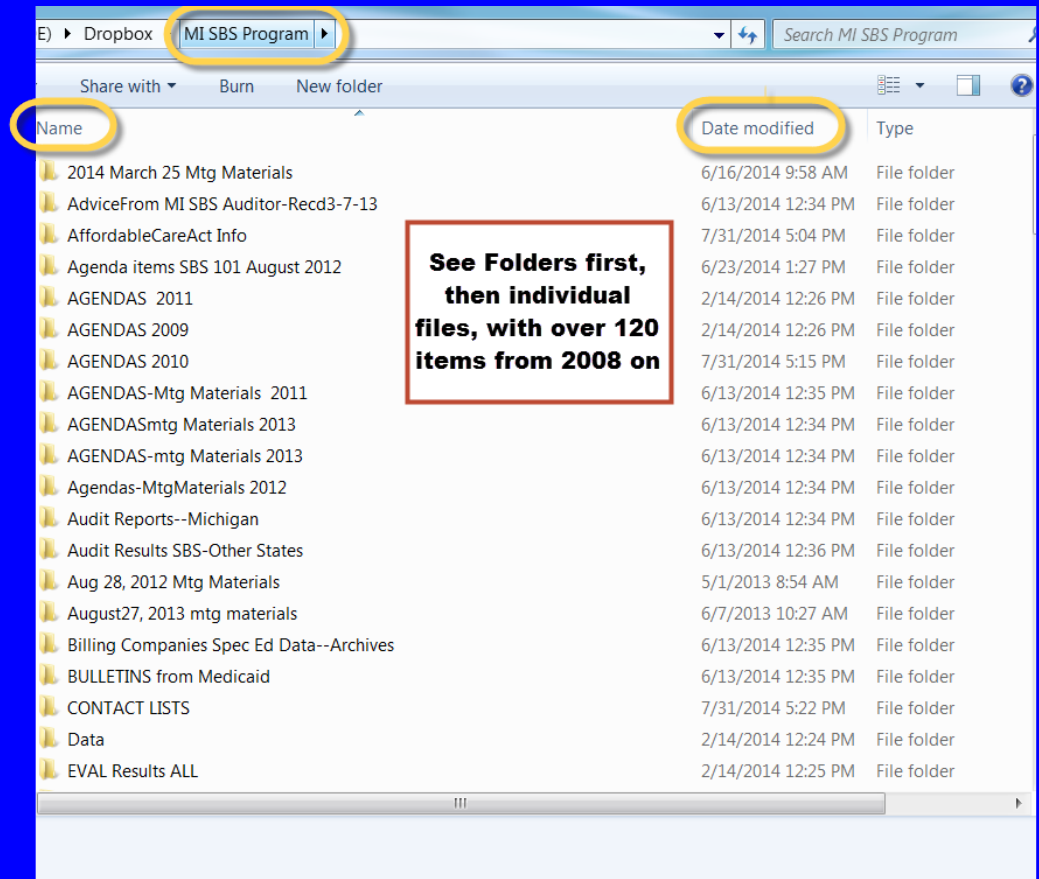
E) ▸ Dropbox ▸ MI SBS Program ▸

Search MI SBS Program

Share with ▾ Burn New folder

| Name | Date modified | Type |
|---|---|---|
| 2014 March 25 Mtg Materials | 6/16/2014 9:58 AM | File folder |
| AdviceFrom MI SBS Auditor-Recd3-7-13 | 6/13/2014 12:34 PM | File folder |
| AffordableCareAct Info | 7/31/2014 5:04 PM | File folder |
| Agenda items SBS 101 August 2012 | 6/23/2014 1:27 PM | File folder |
| AGENDAS 2011 | 2/14/2014 12:26 PM | File folder |
| AGENDAS 2009 | 2/14/2014 12:26 PM | File folder |
| AGENDAS 2010 | 7/31/2014 5:15 PM | File folder |
| AGENDAS-Mtg Materials 2011 | 6/13/2014 12:35 PM | File folder |
| AGENDASmtg Materials 2013 | 6/13/2014 12:34 PM | File folder |
| AGENDAS-mtg Materials 2013 | 6/13/2014 12:34 PM | File folder |
| Agendas-MtgMaterials 2012 | 6/13/2014 12:34 PM | File folder |
| Audit Reports--Michigan | 6/13/2014 12:34 PM | File folder |
| Audit Results SBS-Other States | 6/13/2014 12:36 PM | File folder |
| Aug 28, 2012 Mtg Materials | 5/1/2013 8:54 AM | File folder |
| August27, 2013 mtg materials | 6/7/2013 10:27 AM | File folder |
| Billing Companies Spec Ed Data--Archives | 6/13/2014 12:35 PM | File folder |
| BULLETINS from Medicaid | 6/13/2014 12:35 PM | File folder |
| CONTACT LISTS | 7/31/2014 5:22 PM | File folder |
| Data | 2/14/2014 12:24 PM | File folder |
| EVAL Results ALL | 2/14/2014 12:25 PM | File folder |

See Folders first, then individual files, with over 120 items from 2008 on